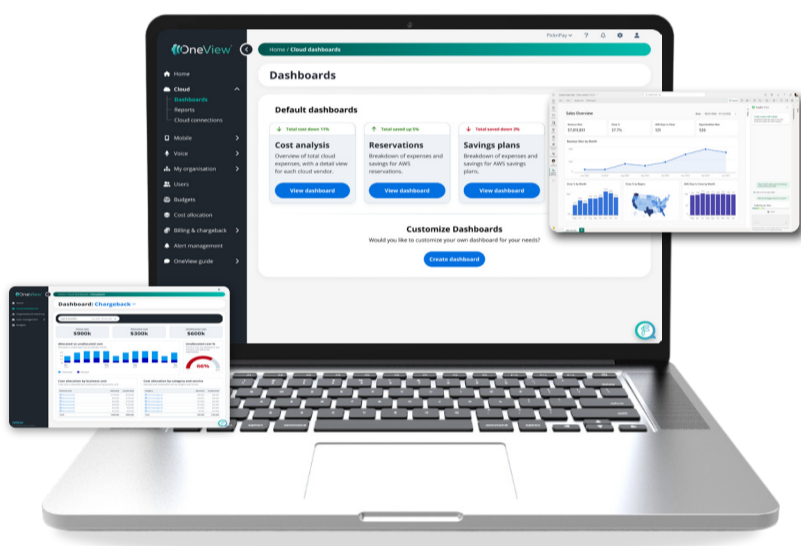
OneView

Home / Cloud dashboards

PeterPay

Home
Cloud
Dashboards
Reports
Cloud connections
Mobile
Voice
My organisation
Users
Budgets
Cost allocation
Billing & chargeback
Alert management
OneView guide

Dashboards

Default dashboards

Total cost down 11%
Cost analysis
Overview of total cloud expenses, with a detail view for each cloud sendor.
View dashboard

Total saved up 5%
Reservations
Breakdown of expenses and savings for AWS reservations.
View dashboard

Total saved down 3%
Savings plans
Breakdown of expenses and savings for AWS savings plans.
View dashboard

Customize Dashboards
Would you like to customize your own dashboard for your needs?
Create dashboard

Sales Overview

Dashboard: Chargeback

$900k
$300k
$600k

66%